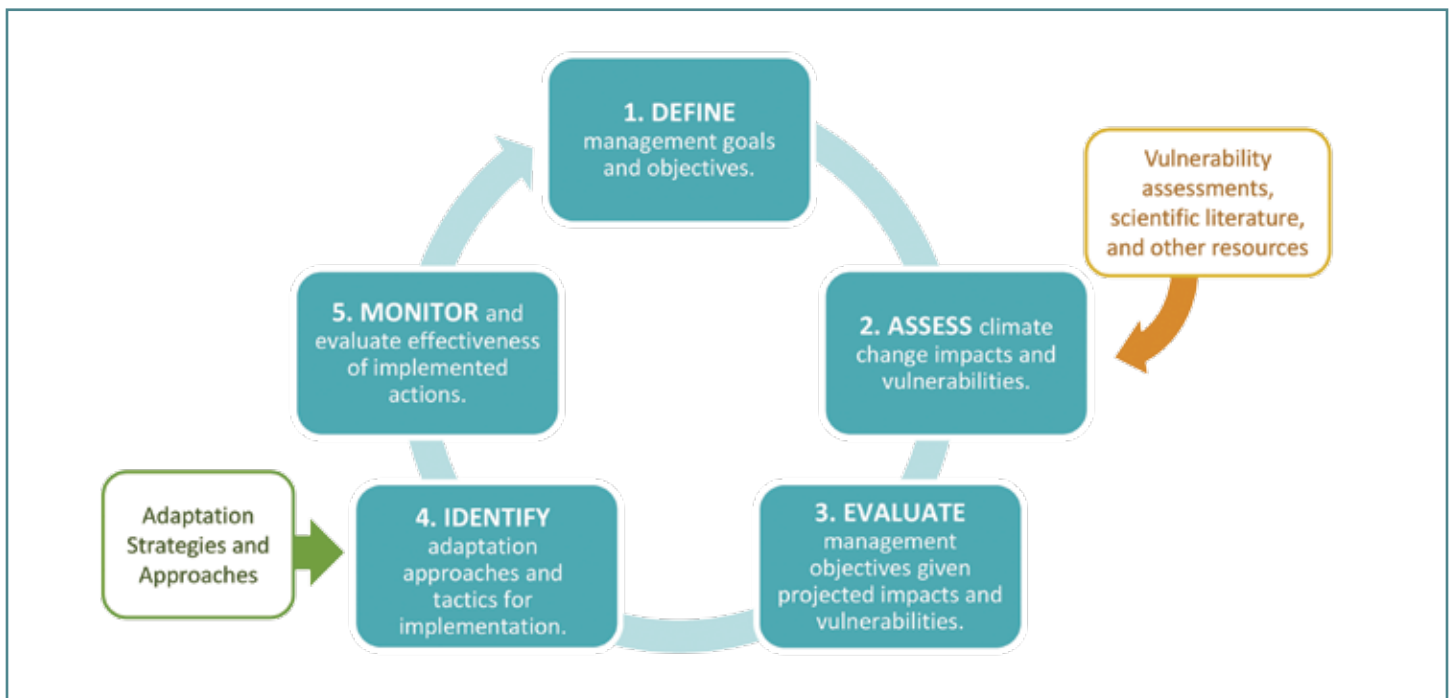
1. DEFINE management goals and objectives.

Vulnerability assessments, scientific literature, and other resources

2. ASSESS climate change impacts and vulnerabilities.

3. EVALUATE management objectives given projected impacts and vulnerabilities.

4. IDENTIFY adaptation approaches and tactics for implementation.

Adaptation Strategies and Approaches

5. MONITOR and evaluate effectiveness of implemented actions.